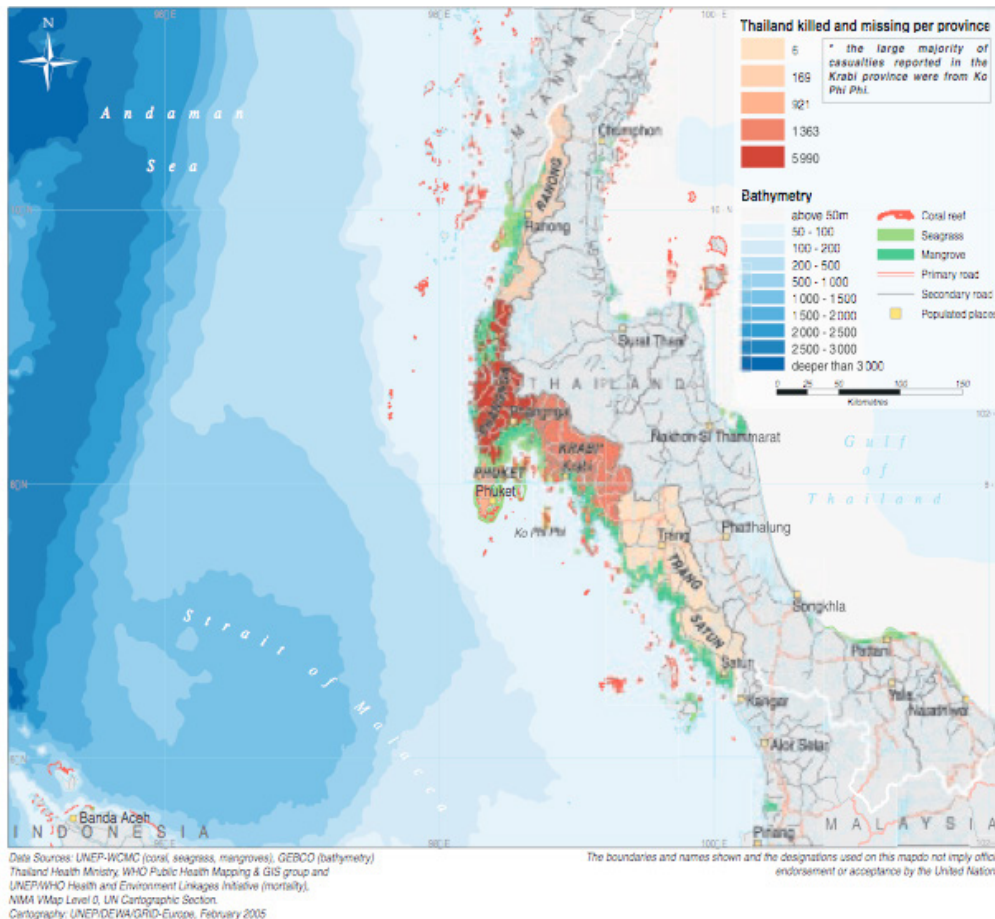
N

98°E

100°E

Andaman

Sea

MYANMAR

Chumphon

RANONG

Ranong

10°N

Surat Thani

THAILAND

PHANGNGA

Phangnga

KRABI*

Krabi

Nakhon Si Thammarat

PHUKET

Phuket

Ko Phi Phi

Trang

TRANG

Phatthalung

SATUN

Satun

Songkhla

Pattani

Yala

Narathiwat

Kangar

Alor Setar

Pinang

8°N

6°N

102°E

Gulf of Thailand

Strait of Malacca

Banda Aceh

INDONESIA

MALAYSIA

Thailand killed and missing per province

| 6 |
|---|
| 169 |
| 921 |
| 1363 |
| 5990 |

* the large majority of casualties reported in the Krabi province were from Ko Phi Phi.

Bathymetry

above 50m
50 - 100
100 - 200
200 - 500
500 - 1 000
1 000 - 1 500
1 500 - 2 000
2 000 - 2 500
2 500 - 3 000
deeper than 3 000

Coral reef
Seagrass
Mangrove
Primary road
Secondary road
Populated places

0 25 50 100 150
Kilometres

Data Sources: UNEP-WCMC (coral, seagrass, mangroves), GEBCO (bathymetry) Thailand Health Ministry, WHO Public Health Mapping & GIS group and UNEP/WHO Health and Environment Linkages Initiative (mortality), NIMA VMap Level 0, UN Cartographic Section.
Cartography: UNEP/DEWA/GRID-Europe, February 2005

The boundaries and names shown and the designations used on this mapdo not imply offic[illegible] endorsement or acceptance by the United Nation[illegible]